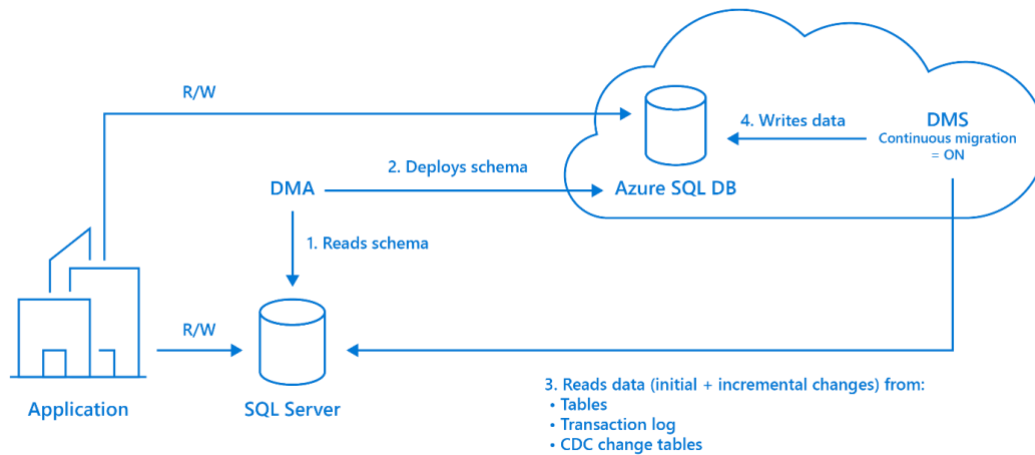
R/W

4. Writes data

DMS
Continuous migration = ON

2. Deploys schema

DMA

Azure SQL DB

1. Reads schema

R/W

Application

SQL Server

3. Reads data (initial + incremental changes) from:
• Tables
• Transaction log
• CDC change tables